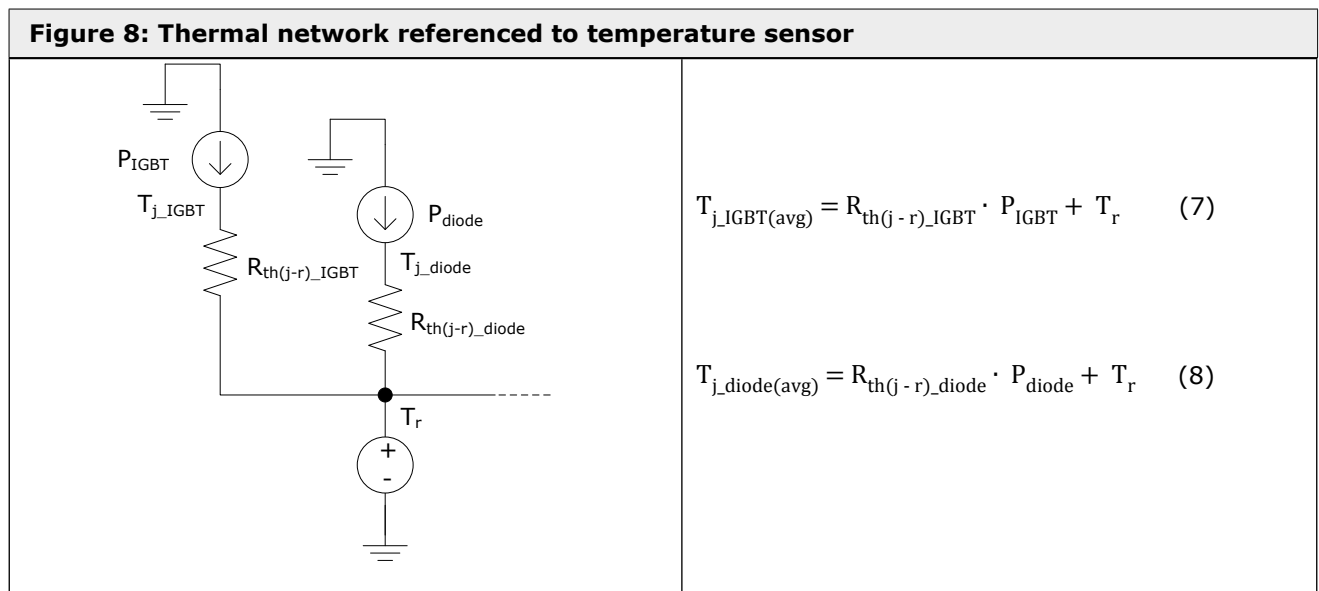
Figure 8: Thermal network referenced to temperature sensor

$P_{IGBT}$

$T_{j\_IGBT}$

$R_{th(j-r)\_IGBT}$

$P_{diode}$

$T_{j\_diode}$

$R_{th(j-r)\_diode}$

$T_r$

+

-

$T_{j\_IGBT(avg)} = R_{th(j-r)\_IGBT} \cdot P_{IGBT} + T_r$ (7)

$T_{j\_diode(avg)} = R_{th(j-r)\_diode} \cdot P_{diode} + T_r$ (8)